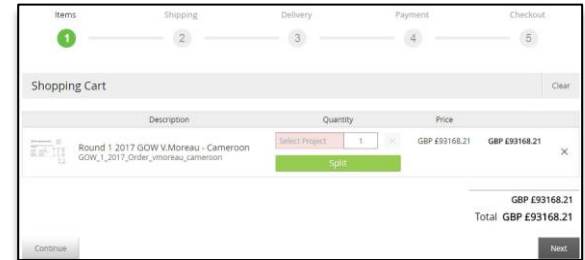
Items Shipping Delivery Payment Checkout

1 2 3 4 5

Shopping Cart

Clear

| Description | Quantity | Price | | |
|---|---|---|---|---|
| Round 1 2017 GOW V.Moreau - Cameroon GOW_1_2017_Order_vmoreau_cameroon | Select Project 1 × Split | GBP £93168.21 | GBP £93168.21 | × |

GBP £93168.21

Total GBP £93168.21

Continue

Next